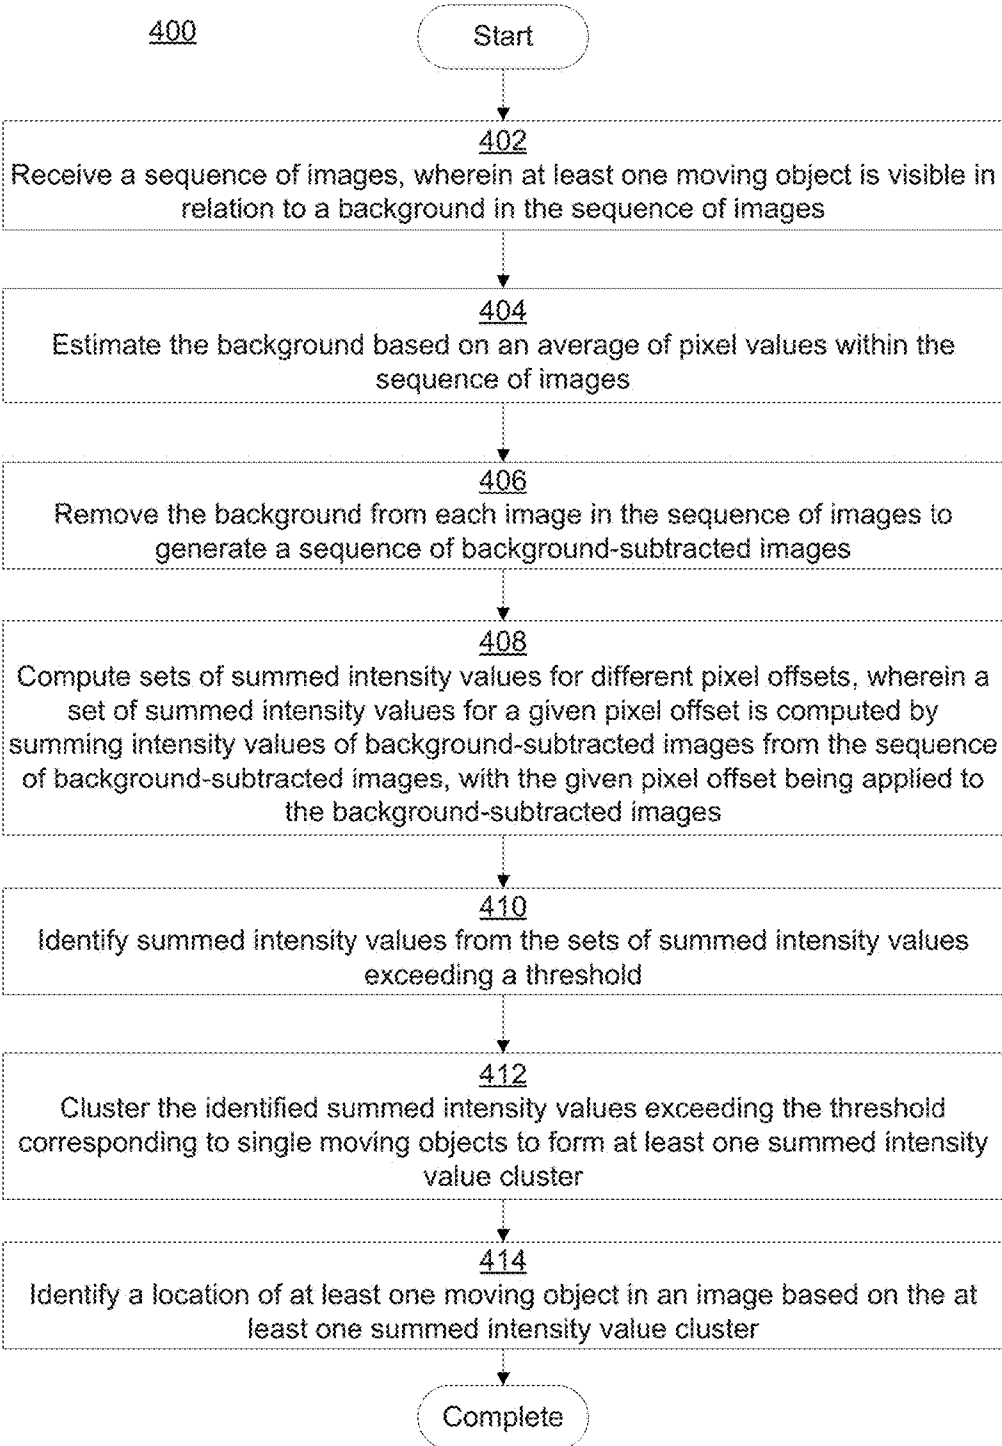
400

Start

402
Receive a sequence of images, wherein at least one moving object is visible in relation to a background in the sequence of images

404
Estimate the background based on an average of pixel values within the sequence of images

406
Remove the background from each image in the sequence of images to generate a sequence of background-subtracted images

408
Compute sets of summed intensity values for different pixel offsets, wherein a set of summed intensity values for a given pixel offset is computed by summing intensity values of background-subtracted images from the sequence of background-subtracted images, with the given pixel offset being applied to the background-subtracted images

410
Identify summed intensity values from the sets of summed intensity values exceeding a threshold

412
Cluster the identified summed intensity values exceeding the threshold corresponding to single moving objects to form at least one summed intensity value cluster

414
Identify a location of at least one moving object in an image based on the at least one summed intensity value cluster

Complete